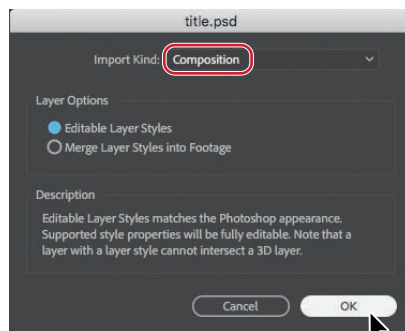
title.psd

Import Kind: Composition

Layer Options

Editable Layer Styles

Merge Layer Styles into Footage

Description

Editable Layer Styles matches the Photoshop appearance. Supported style properties will be fully editable. Note that a layer with a layer style cannot intersect a 3D layer.

Cancel

OK